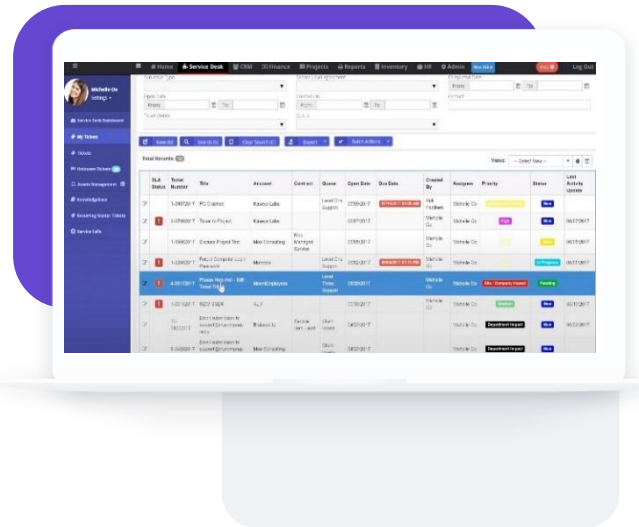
Home Service Desk CRM Finance Projects Reports Inventory HR Admin Log Out

Michelle Ou
Settings

Service Desk Dashboard
My Tickets
Tickets
Unknown Tickets
Assets Management
Knowledgebase
Recurring Service Tickets
Service Calls

Customer Type
From To
Open Date
From To
Ticket Status

New Search Clear Search Export Bulk Actions

Total Records

Views: --Select View--

| | SLA Status | Ticket Number | Title | Account | Contract | Queue | Open Date | Due Date | Created By | Assignee | Priority | Status | Last Activity Update |
|---|---|---|---|---|---|---|---|---|---|---|---|---|---|
| | | 1-090720 T | PC Crashes | Kaseya Labs | | Level One Support | 07/20/2017 | | | Michelle Ou | | New | 06/27/2017 |
| | ! | 1-090920 T | Travel to Project | Kaseya Labs | | | 06/07/2017 | | Michelle Ou | Michelle Ou | High | New | 06/27/2017 |
| | | 1-090920 T | Dictate Project Test | Moe Consulting | Moe Managed Service | | 06/20/2017 | | Michelle Ou | Michelle Ou | | New | 06/27/2017 |
| | ! | 1-030920 T | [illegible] | Macrosoft | | Level One Support | | | | Michelle Ou | | In Progress | 06/27/2017 |
| | ! | 4-0501201 T | Please Help me - Edit Ticket Title | MicroEmployees | | Level Three Support | 05/20/2017 | | Michelle Ou | Michelle Ou | Site - Company Impact | Pending | |
| | ! | 1-051201 T | TEST STEP | A.J. | | | | | Michelle Ou | Michelle Ou | Medium | New | 06/11/2017 |
| | | | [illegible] | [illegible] | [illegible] | | | | | Michelle Ou | Department Impact | New | |
| | | | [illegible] | Moe Consulting | | | | | | Michelle Ou | Department Impact | New | |